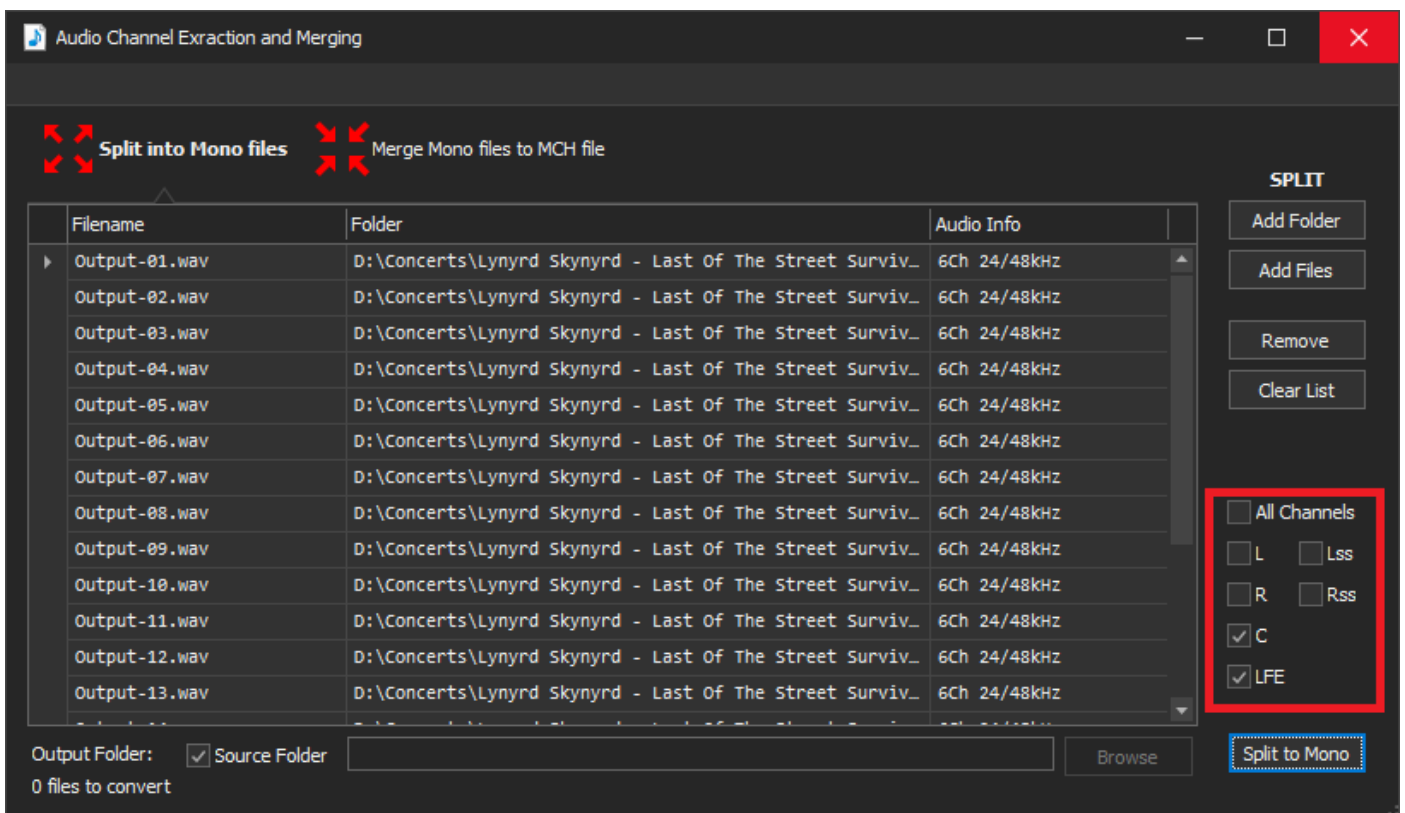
Audio Channel Exraction and Merging

Split into Mono files

Merge Mono files to MCH file

| Filename | Folder | Audio Info |
|---|---|---|
| Output-01.wav | D:\Concerts\Lynyrd Skynyrd - Last Of The Street Surviv… | 6Ch 24/48kHz |
| Output-02.wav | D:\Concerts\Lynyrd Skynyrd - Last Of The Street Surviv… | 6Ch 24/48kHz |
| Output-03.wav | D:\Concerts\Lynyrd Skynyrd - Last Of The Street Surviv… | 6Ch 24/48kHz |
| Output-04.wav | D:\Concerts\Lynyrd Skynyrd - Last Of The Street Surviv… | 6Ch 24/48kHz |
| Output-05.wav | D:\Concerts\Lynyrd Skynyrd - Last Of The Street Surviv… | 6Ch 24/48kHz |
| Output-06.wav | D:\Concerts\Lynyrd Skynyrd - Last Of The Street Surviv… | 6Ch 24/48kHz |
| Output-07.wav | D:\Concerts\Lynyrd Skynyrd - Last Of The Street Surviv… | 6Ch 24/48kHz |
| Output-08.wav | D:\Concerts\Lynyrd Skynyrd - Last Of The Street Surviv… | 6Ch 24/48kHz |
| Output-09.wav | D:\Concerts\Lynyrd Skynyrd - Last Of The Street Surviv… | 6Ch 24/48kHz |
| Output-10.wav | D:\Concerts\Lynyrd Skynyrd - Last Of The Street Surviv… | 6Ch 24/48kHz |
| Output-11.wav | D:\Concerts\Lynyrd Skynyrd - Last Of The Street Surviv… | 6Ch 24/48kHz |
| Output-12.wav | D:\Concerts\Lynyrd Skynyrd - Last Of The Street Surviv… | 6Ch 24/48kHz |
| Output-13.wav | D:\Concerts\Lynyrd Skynyrd - Last Of The Street Surviv… | 6Ch 24/48kHz |
| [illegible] | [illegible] | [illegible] |

SPLIT
Add Folder
Add Files
Remove
Clear List

All Channels
L
Lss
R
Rss
C
LFE

Output Folder: Source Folder
Browse
Split to Mono
0 files to convert